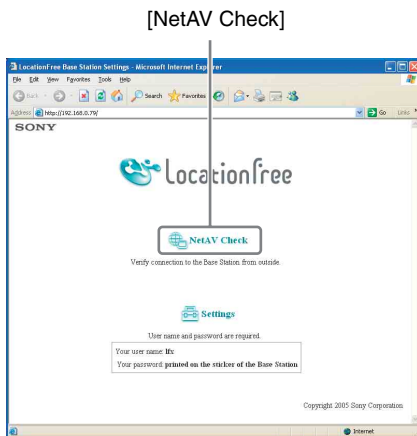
[NetAV Check]

LocationFree Base Station Settings - Microsoft Internet Explorer

File Edit View Favorites Tools Help

Back Search Favorites

Address http://192.168.0.79/

Go Links

SONY

LocationFree

NetAV Check

Verify connection to the Base Station from outside.

Settings

User name and password are required.

Your user name: lfx

Your password: printed on the sticker of the Base Station

Copyright 2005 Sony Corporation

Internet